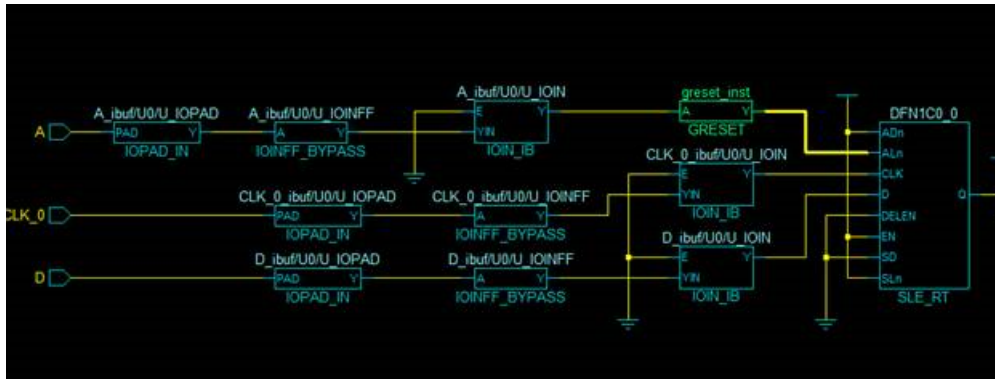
A_ibuf/U0/U_IOPAD
PAD
Y
IOPAD_IN
A_ibuf/U0/U_IOINFF
A
Y
IOINFF_BYPASS
A_ibuf/U0/U_IOIN
E
Y
YIN
IOIN_IB
greset_inst
A
Y
GRESET
DFN1C0_0
ADn
ALn
CLK
D
DELEN
EN
SD
SLn
Q
SLE_RT
A
CLK_0
D
CLK_0_ibuf/U0/U_IOPAD
PAD
Y
IOPAD_IN
CLK_0_ibuf/U0/U_IOINFF
A
Y
IOINFF_BYPASS
CLK_0_ibuf/U0/U_IOIN
E
Y
YIN
IOIN_IB
D_ibuf/U0/U_IOPAD
PAD
Y
IOPAD_IN
D_ibuf/U0/U_IOINFF
A
Y
IOINFF_BYPASS
D_ibuf/U0/U_IOIN
E
Y
YIN
IOIN_IB